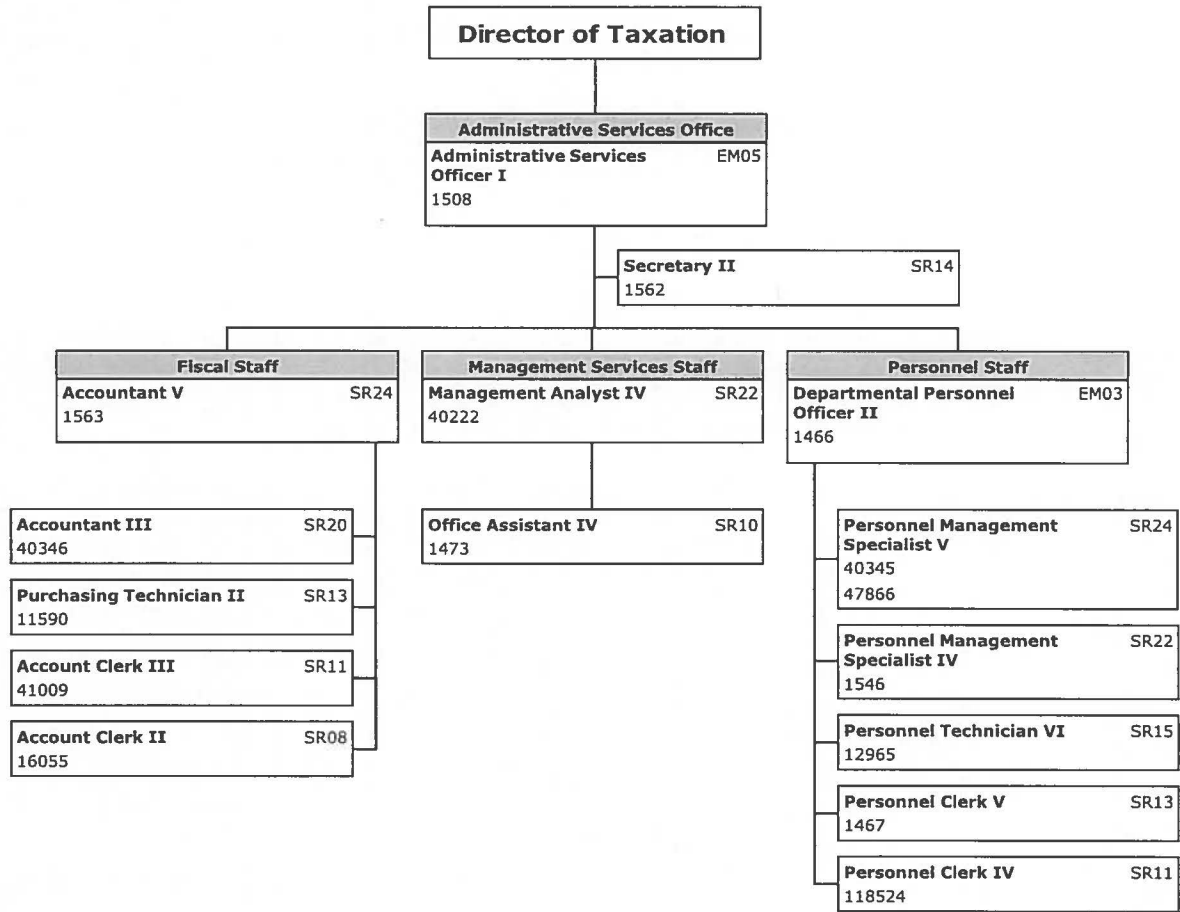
Director of Taxation

Administrative Services Office
Administrative Services Officer I EM05
1508

Secretary II SR14
1562

Fiscal Staff
Accountant V SR24
1563

Management Services Staff
Management Analyst IV SR22
40222

Personnel Staff
Departmental Personnel Officer II EM03
1466

Accountant III SR20
40346

Purchasing Technician II SR13
11590

Account Clerk III SR11
41009

Account Clerk II SR08
16055

Office Assistant IV SR10
1473

Personnel Management Specialist V SR24
40345
47866

Personnel Management Specialist IV SR22
1546

Personnel Technician VI SR15
12965

Personnel Clerk V SR13
1467

Personnel Clerk IV SR11
118524